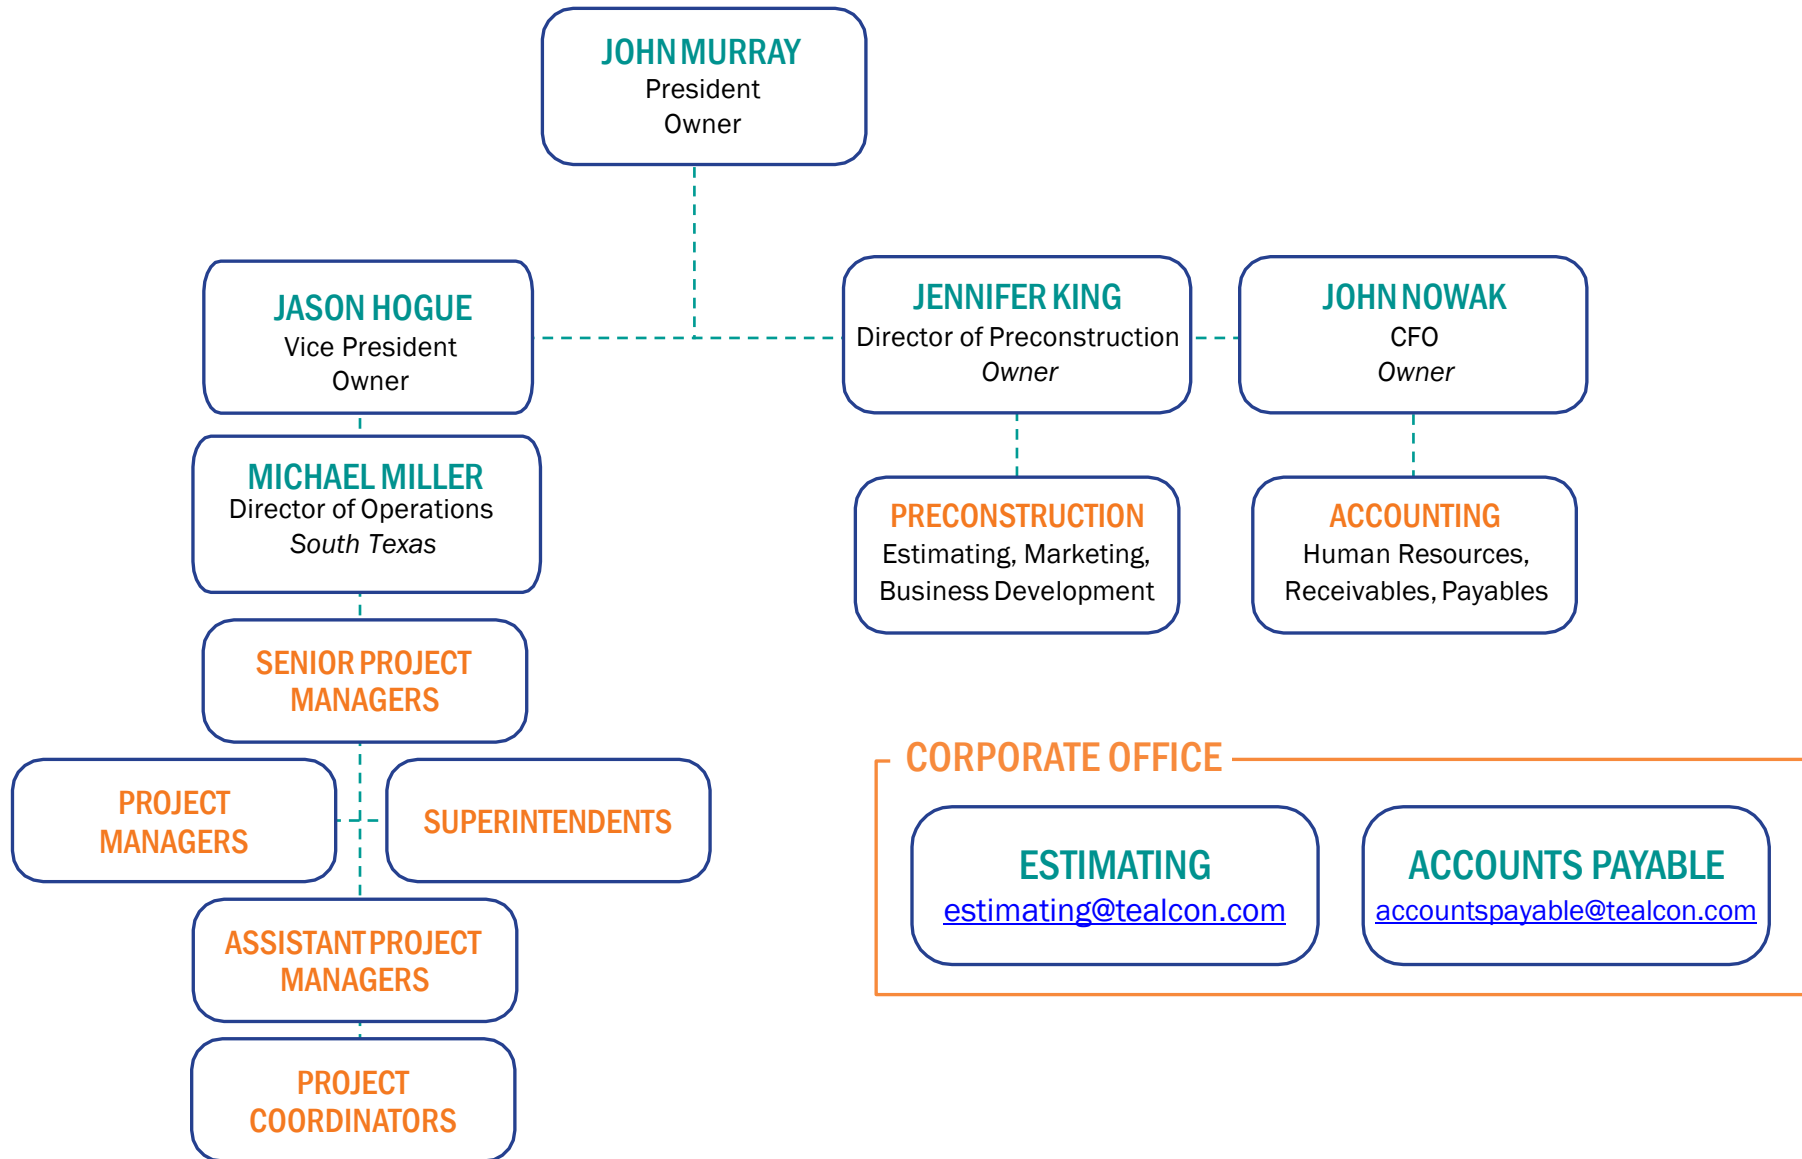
JOHN MURRAY
President
Owner

JASON HOGUE
Vice President
Owner

JENNIFER KING
Director of Preconstruction
Owner

JOHN NOWAK
CFO
Owner

MICHAEL MILLER
Director of Operations
South Texas

PRECONSTRUCTION
Estimating, Marketing, Business Development

ACCOUNTING
Human Resources, Receivables, Payables

SENIOR PROJECT MANAGERS

PROJECT MANAGERS

SUPERINTENDENTS

ASSISTANT PROJECT MANAGERS

PROJECT COORDINATORS

CORPORATE OFFICE

ESTIMATING
estimating@tealcon.com

ACCOUNTS PAYABLE
accountspayable@tealcon.com